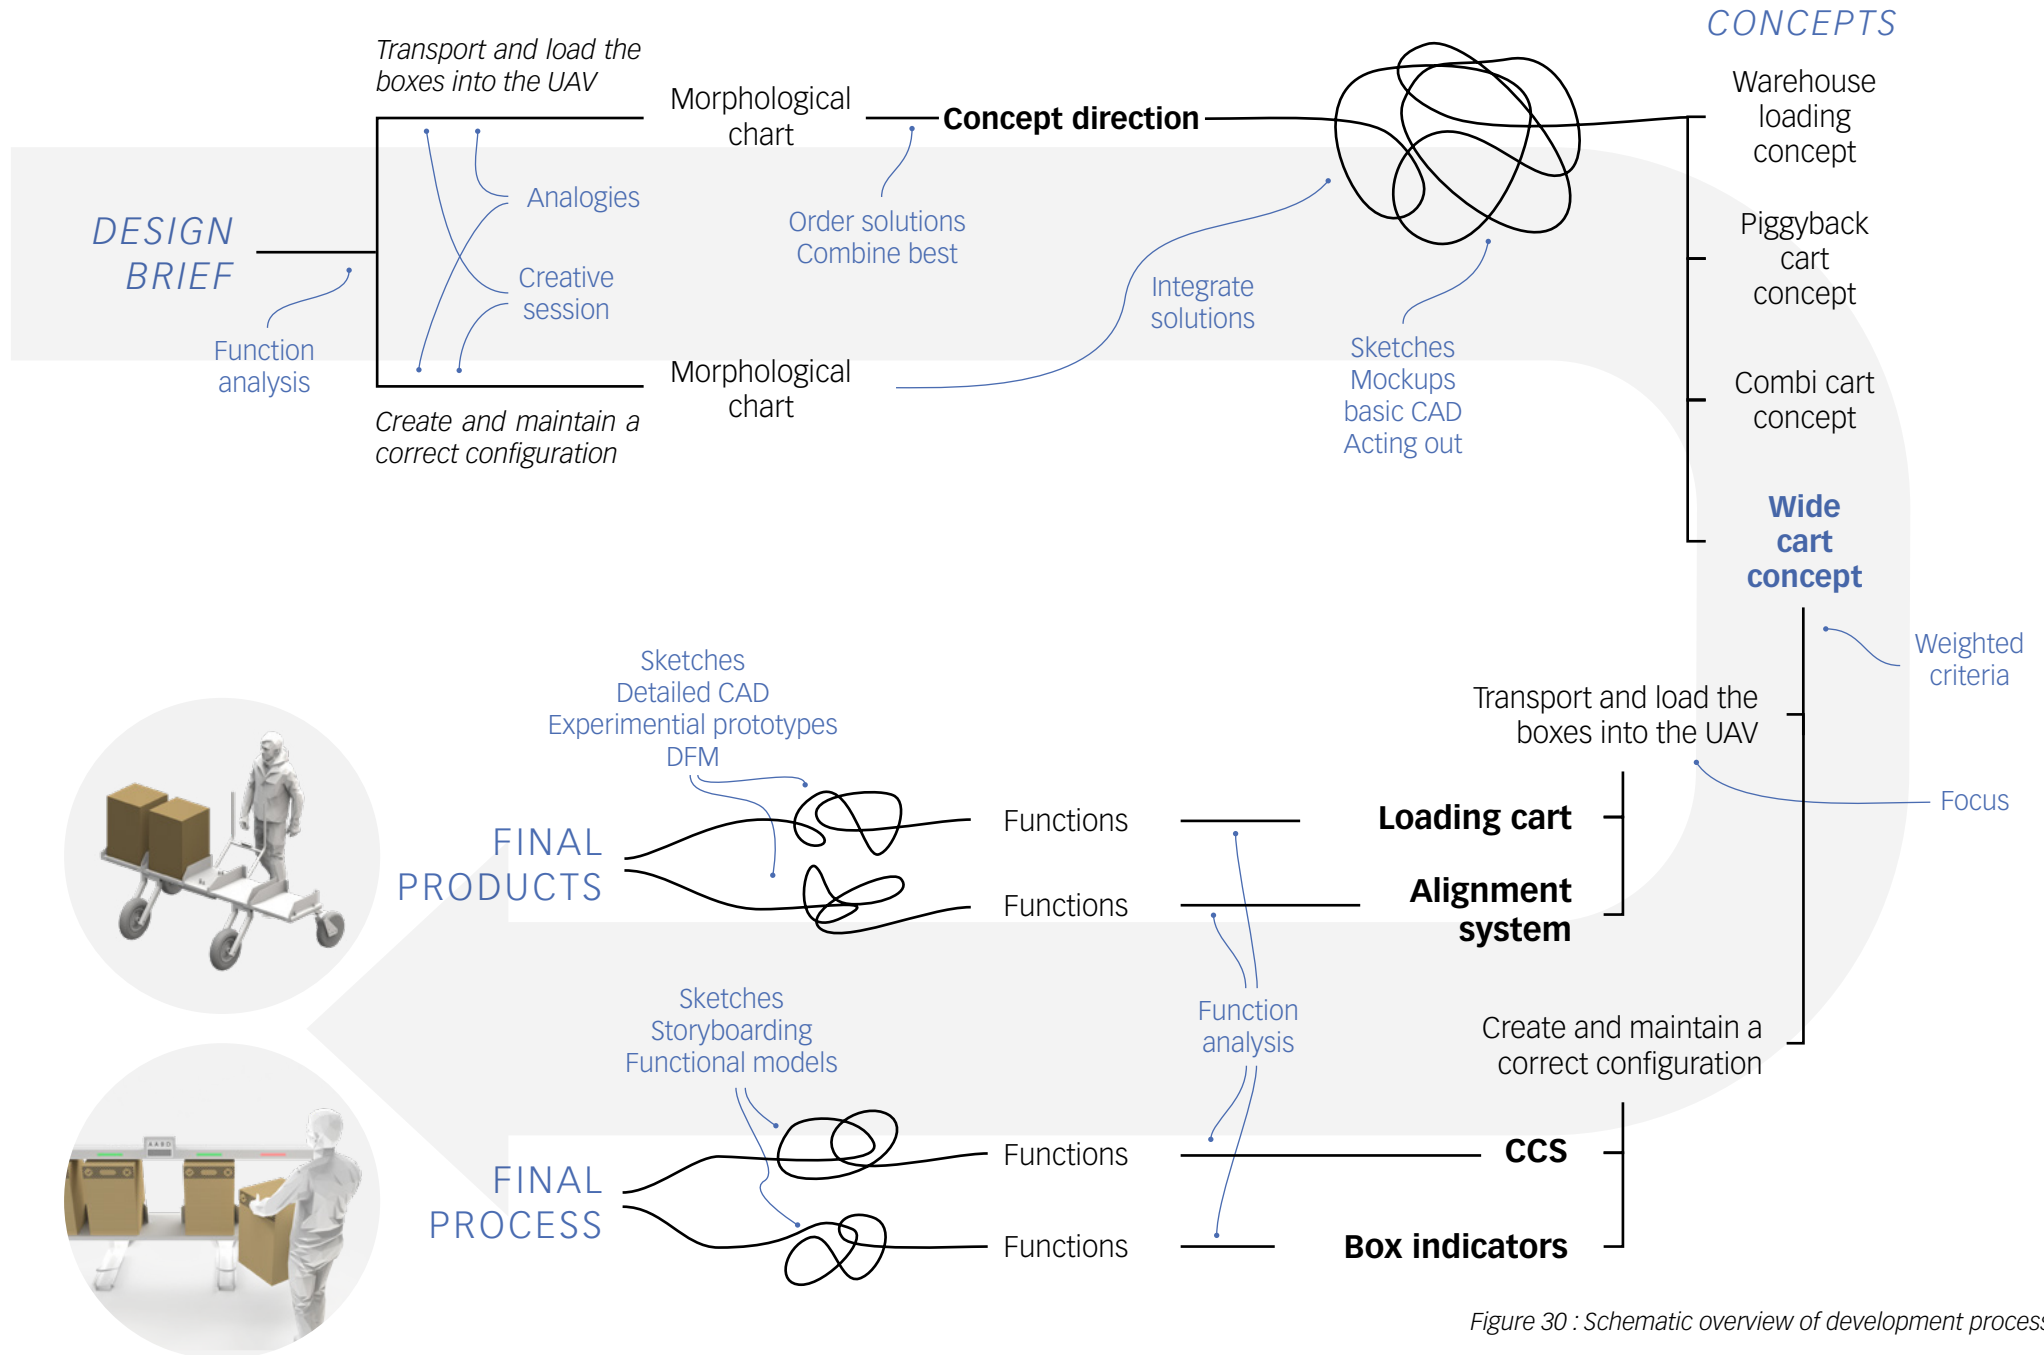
CONCEPTS

DESIGN BRIEF

Function analysis

Transport and load the boxes into the UAV

Analogies

Creative session

Create and maintain a correct configuration

Morphological chart

Morphological chart

Concept direction

Order solutions Combine best

Integrate solutions

Sketches Mockups basic CAD Acting out

Warehouse loading concept

Piggyback cart concept

Combi cart concept

Wide cart concept

Weighted criteria

Transport and load the boxes into the UAV

Focus

Sketches Detailed CAD Experimential prototypes DFM

FINAL PRODUCTS

Functions

Functions

Loading cart

Alignment system

Function analysis

Sketches Storyboarding Functional models

Create and maintain a correct configuration

FINAL PROCESS

Functions

Functions

CCS

Box indicators

Figure 30 : Schematic overview of development proces